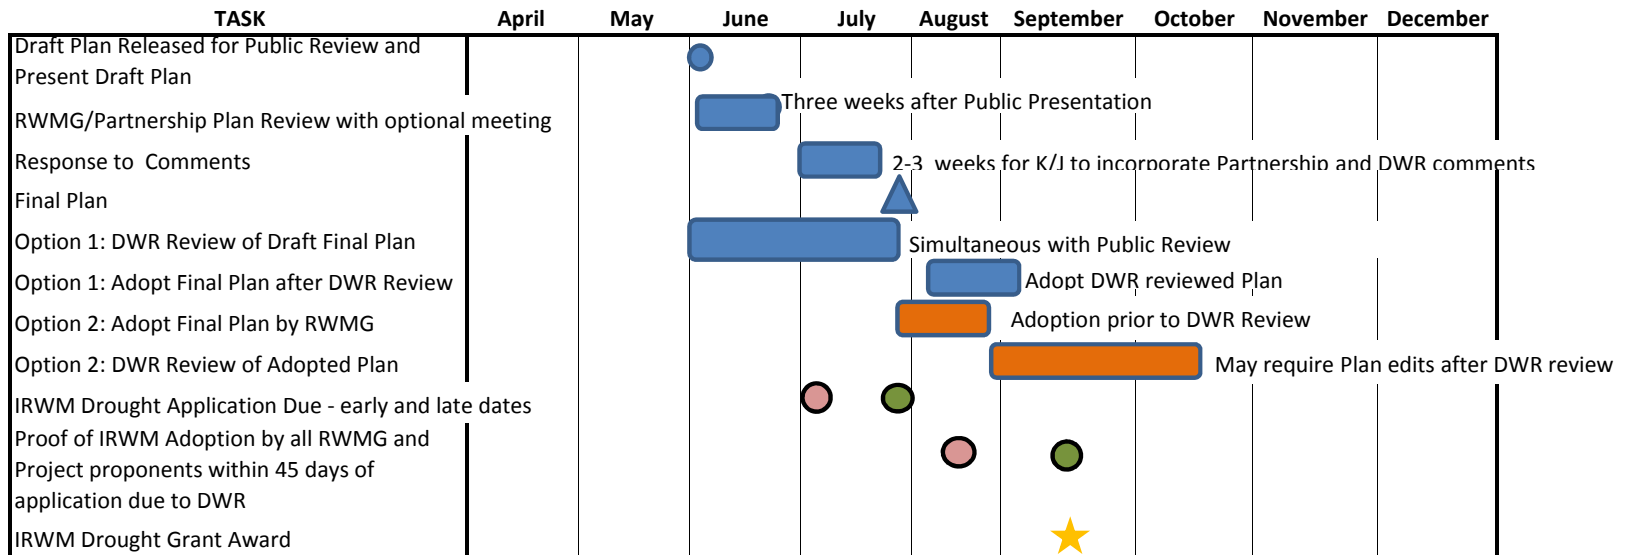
| TASK | April | May | June | July | August | September | October | November | December |
|---|---|---|---|---|---|---|---|---|---|
| Draft Plan Released for Public Review and Present Draft Plan | | | | | | | | | |
| RWMG/Partnership Plan Review with optional meeting | | | Three weeks after Public Presentation | | | | | | |
| Response to Comments | | | | 2-3 weeks for K/J to incorporate Partnership and DWR comments | | | | | |
| Final Plan | | | | | | | | | |
| Option 1: DWR Review of Draft Final Plan | | | | Simultaneous with Public Review | | | | | |
| Option 1: Adopt Final Plan after DWR Review | | | | | Adopt DWR reviewed Plan | | | | |
| Option 2: Adopt Final Plan by RWMG | | | | | Adoption prior to DWR Review | | | | |
| Option 2: DWR Review of Adopted Plan | | | | | | May require Plan edits after DWR review | | | |
| IRWM Drought Application Due - early and late dates | | | | | | | | | |
| Proof of IRWM Adoption by all RWMG and Project proponents within 45 days of application due to DWR | | | | | | | | | |
| IRWM Drought Grant Award | | | | | | | | | |